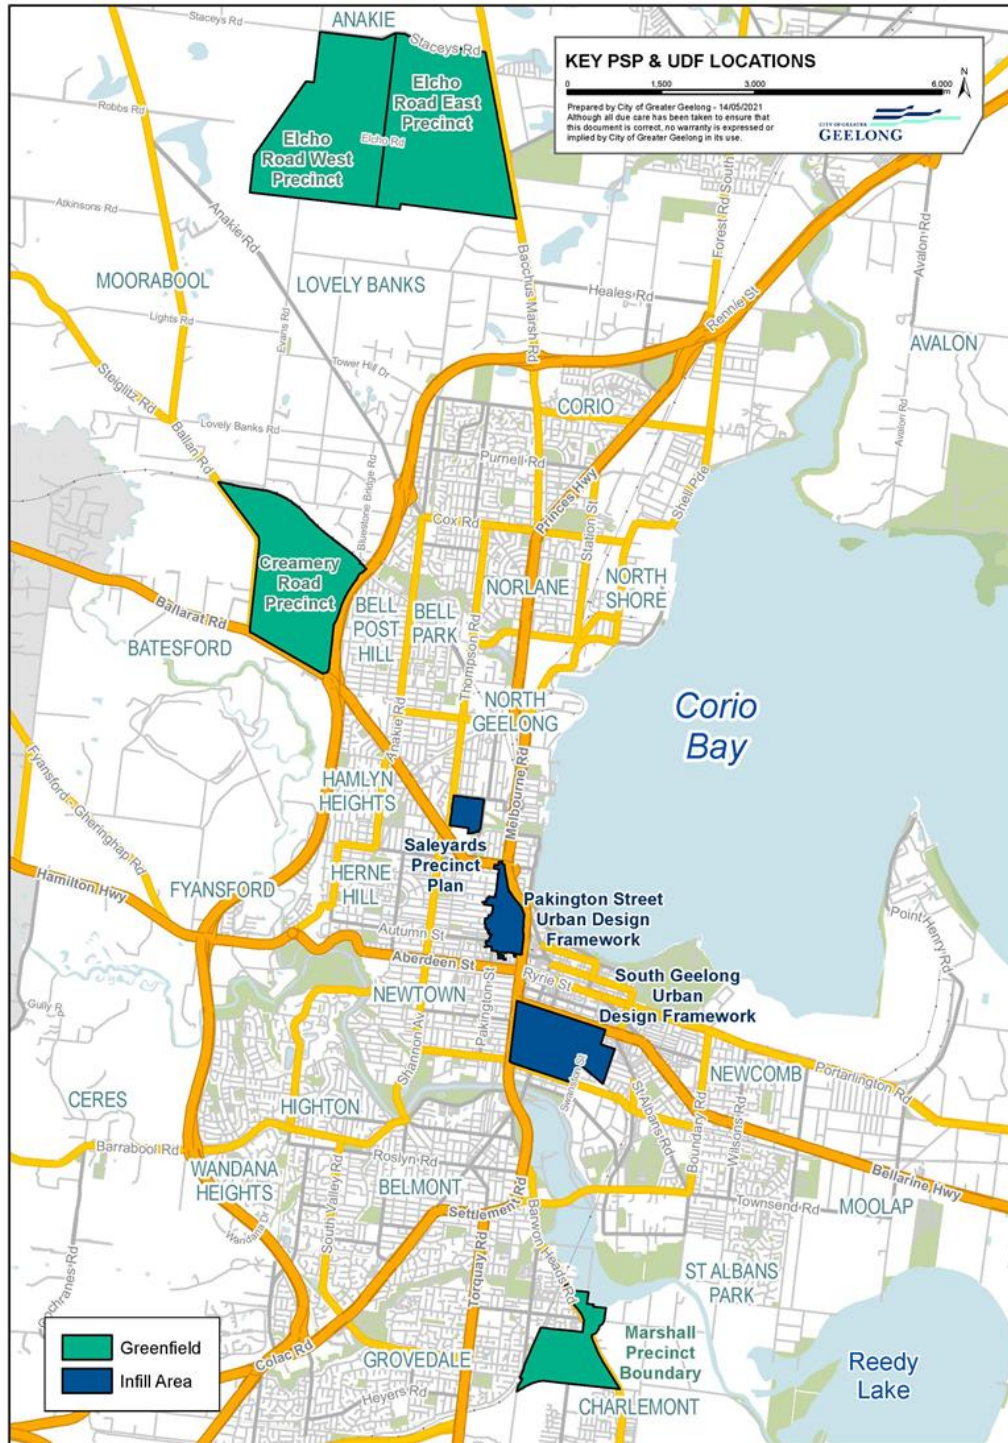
KEY PSP & UDF LOCATIONS

0 1,500 3,000 6,000 m

N

Prepared by City of Greater Geelong - 14/05/2021
Although all due care has been taken to ensure that this document is correct, no warranty is expressed or implied by City of Greater Geelong in its use.

CITY OF GREATER GEELONG

ANAKIE

Staceys Rd

Elcho Road East Precinct

Elcho Road West Precinct

Elcho Rd

Robbs Rd

Atkinsons Rd

Anakie Rd

MOORABOOL

LOVELY BANKS

Bacchus Marsh Rd

Forest Rd South

Heales Rd

Avalon Rd

AVALON

Lights Rd

Evans Rd

Tower Hill Dr

Rennie St

Steiglitz Rd

Lovely Banks Rd

Ballan Rd

CORIO

Purnell Rd

Princes Hwy

Shell Pde

Bluestone Bridge Rd

Cox Rd

Creamery Road Precinct

Station St

NORLANE

NORTH SHORE

Ballarat Rd

BELL POST HILL

BELL PARK

Thompson Rd

BATESFORD

NORTH GEELONG

Corio Bay

Anakie Rd

HAMLYN HEIGHTS

Melbourne Rd

Fyansford-Gheringhap Rd

Saleyards Precinct Plan

Hamilton Hwy

FYANSFORD

HERNE HILL

Pakington Street Urban Design Framework

Point Henry Rd

Autumn St

Aberdeen St

Ryrie St

South Geelong Urban Design Framework

Gully R

NEWTOWN

Pakington St

Shannon Av

Swanston St

NEWCOMB

Portarlington Rd

St Albans Rd

CERES

HIGHTON

Boundary Rd

Wilsons Rd

Barrabool Rd

Roslyn Rd

WANDANA HEIGHTS

BELMONT

Bellarine Hwy

Townsend Rd

MOOLAP

Settlement Rd

South Valley Rd

Wandana Dr

Barwon Heads Rd

Torquay Rd

Cochranes Rd

ST ALBANS PARK

Greenfield

Infill Area

Colac Rd

Marshall Precinct Boundary

GROVEDALE

Reedy Lake

Heyers Rd

CHARLEMONT